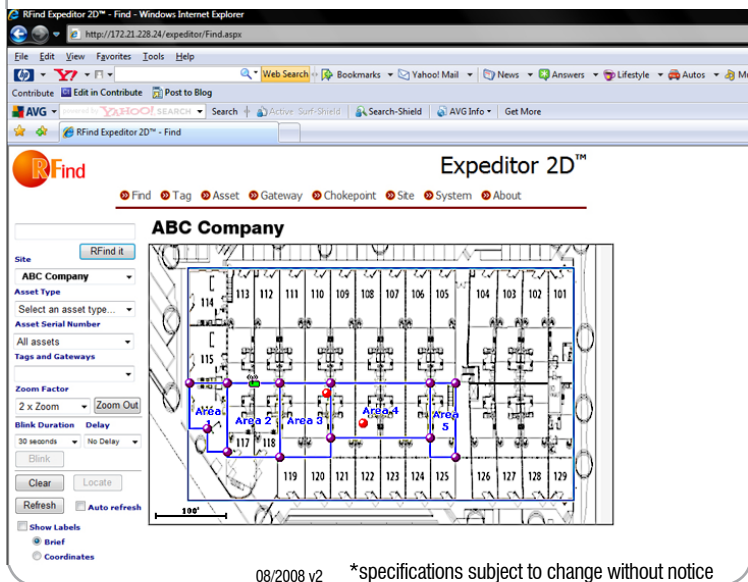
RFind Expeditor 2D™ - Find - Windows Internet Explorer

http://172.21.228.24/expeditor/Find.aspx

File Edit View Favorites Tools Help

Web Search Bookmarks Yahoo! Mail News Answers Lifestyle Autos

Contribute Edit in Contribute Post to Blog

AVG YAHOO! SEARCH Search Active Surf-Shield Search-Shield AVG Info Get More

RFind Expeditor 2D™ - Find

RFind

Expeditor 2D™

Find Tag Asset Gateway Chokepoint Site System About

ABC Company

RFind it

Site
ABC Company
Asset Type
Select an asset type...
Asset Serial Number
All assets
Tags and Gateways

Zoom Factor
2 x Zoom
Zoom Out
Blink Duration Delay
30 seconds No Delay
Blink
Clear Locate
Refresh Auto refresh
Show Labels
Brief
Coordinates

114 113 112 111 110 109 108 107 106 105 104 103 102 101
115
Area 1 Area 2 Area 3 Area 4 Area 5
117 118 119 120 121 122 123 124 125 126 127 128 129
100'

08/2008 v2 *specifications subject to change without notice